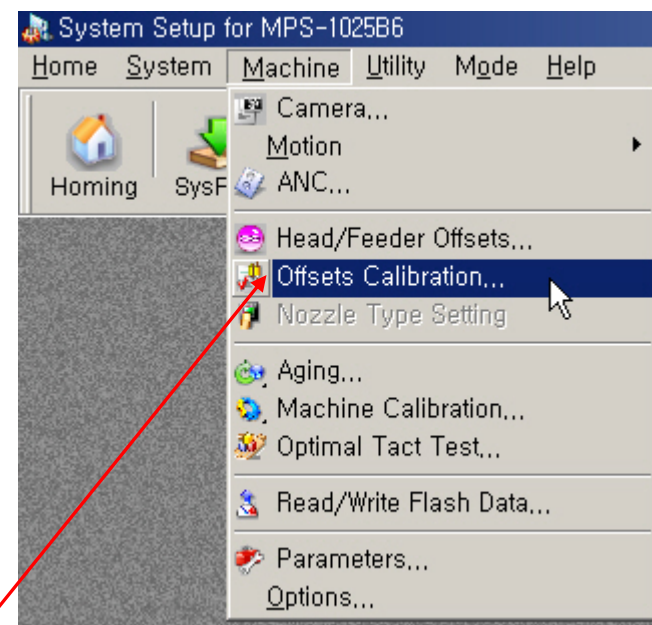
System Setup for MPS-1025B6

Home System Machine Utility Mode Help

Homing SysF

Camera...
Motion
ANC...
Head/Feeder Offsets...
Offsets Calibration...
Nozzle Type Setting
Aging...
Machine Calibration...
Optimal Tact Test...
Read/Write Flash Data...
Parameters...
Options...